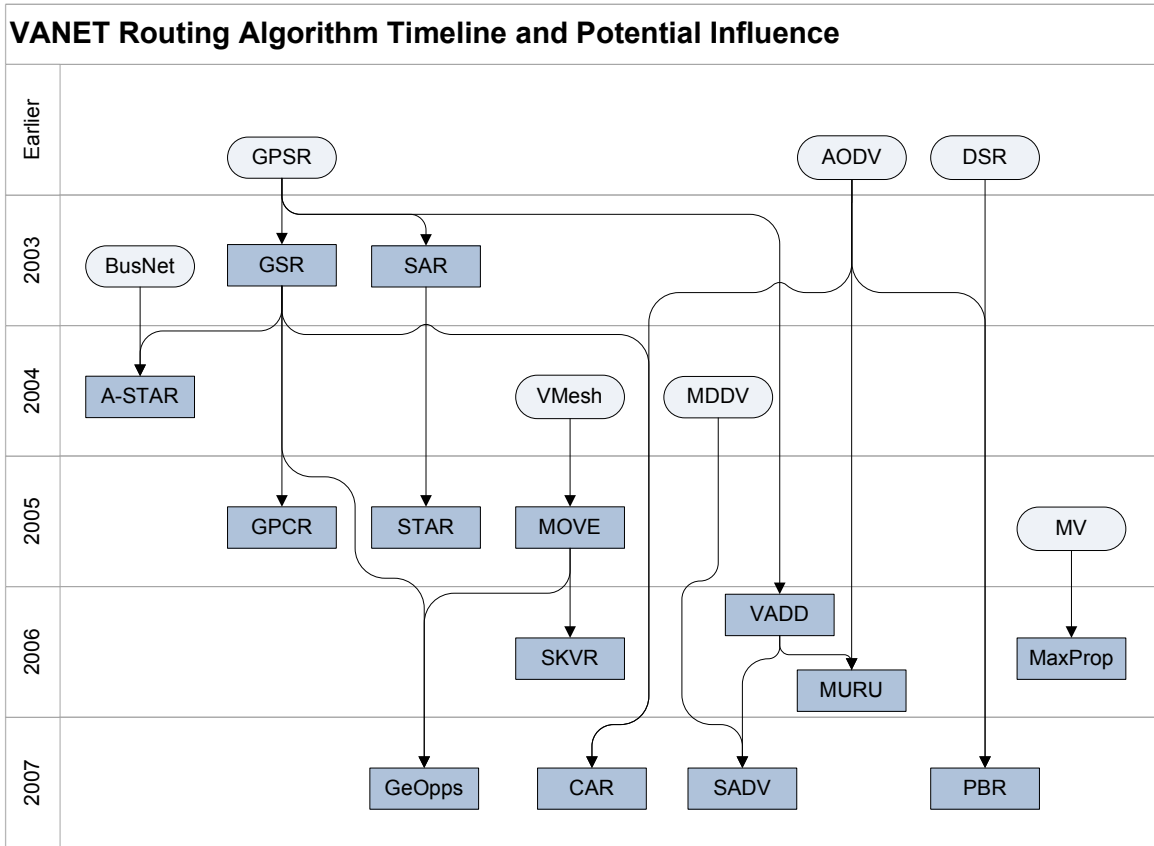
VANET Routing Algorithm Timeline and Potential Influence

Earlier
GPSR
AODV
DSR

2003
BusNet
GSR
SAR

2004
A-STAR
VMesh
MDDV

2005
GPCR
STAR
MOVE
MV

2006
VADD
SKVR
MURU
MaxProp

2007
GeOpps
CAR
SADV
PBR